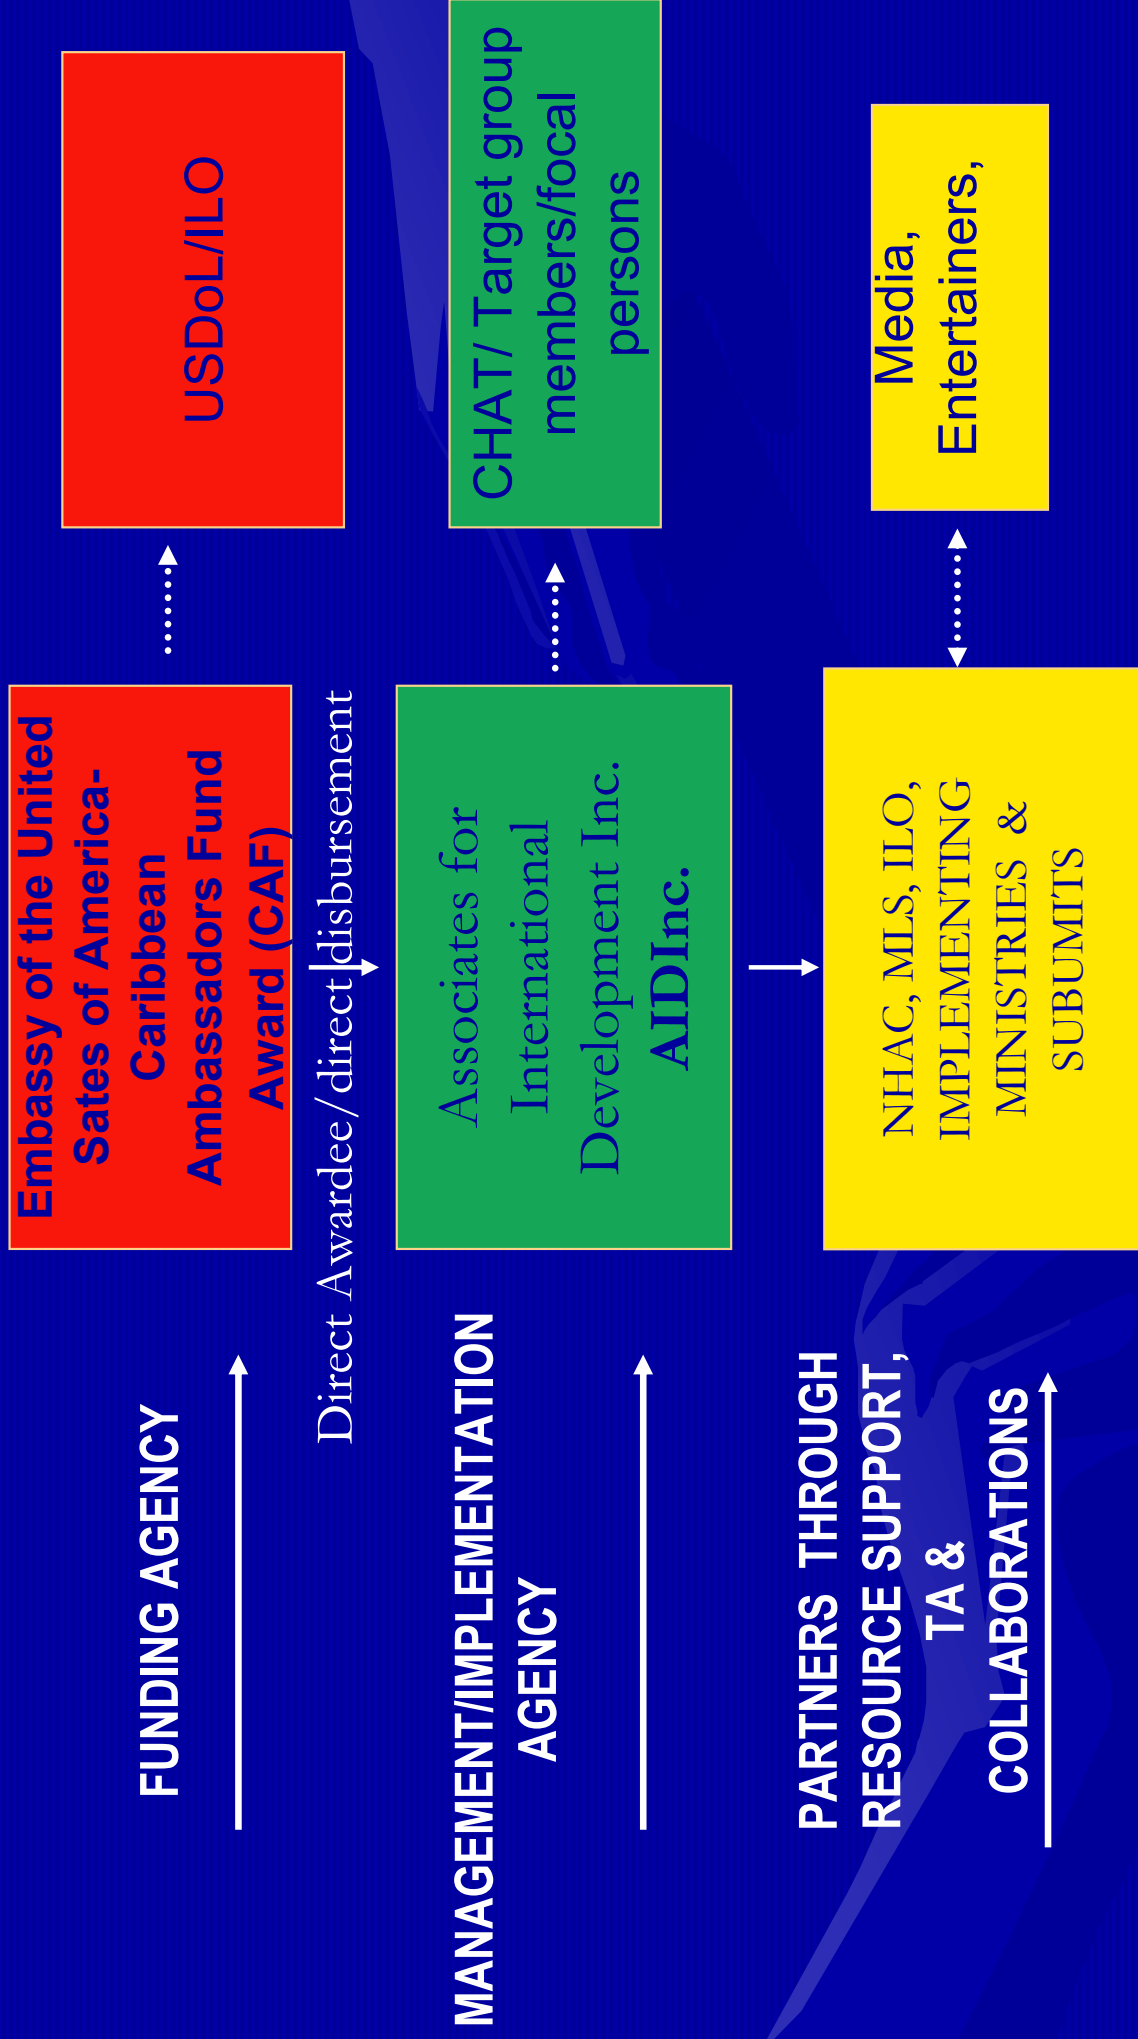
FUNDING AGENCY

Embassy of the United Sates of America- Caribbean Ambassadors Fund Award (CAF)

USDoL/ILO

Direct Awardee/direct disbursement

MANAGEMENT/IMPLEMENTATION AGENCY

Associates for International Development Inc. AIDInc.

CHAT/ Target group members/focal persons

PARTNERS THROUGH RESOURCE SUPPORT, TA & COLLABORATIONS

NHAC, MLS, ILO, IMPLEMENTING MINISTRIES & SUBUMITS

Media, Entertainers,